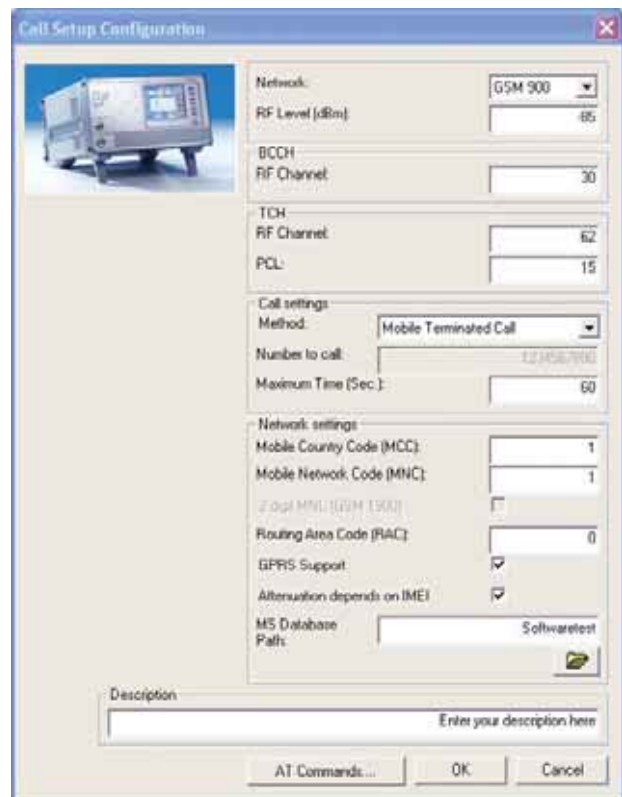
Call Setup Configuration

Network: GSM 900
RF Level (dBm): 85

BCCH
RF Channel: 30

TCH
RF Channel: 62
PCL: 15

Call settings
Method: Mobile Terminated Call
Number to call: 1234567890
Maximum Time (Sec.): 60

Network settings
Mobile Country Code (MCC): 1
Mobile Network Code (MNC): 1
2 digit MNC (GSM 1900)
Routing Area Code (RAC): 0
GPRS Support
Attenuation depends on IMEI
MS Database Path: Softwaretest

Description
Enter your description here

AT Commands... OK Cancel